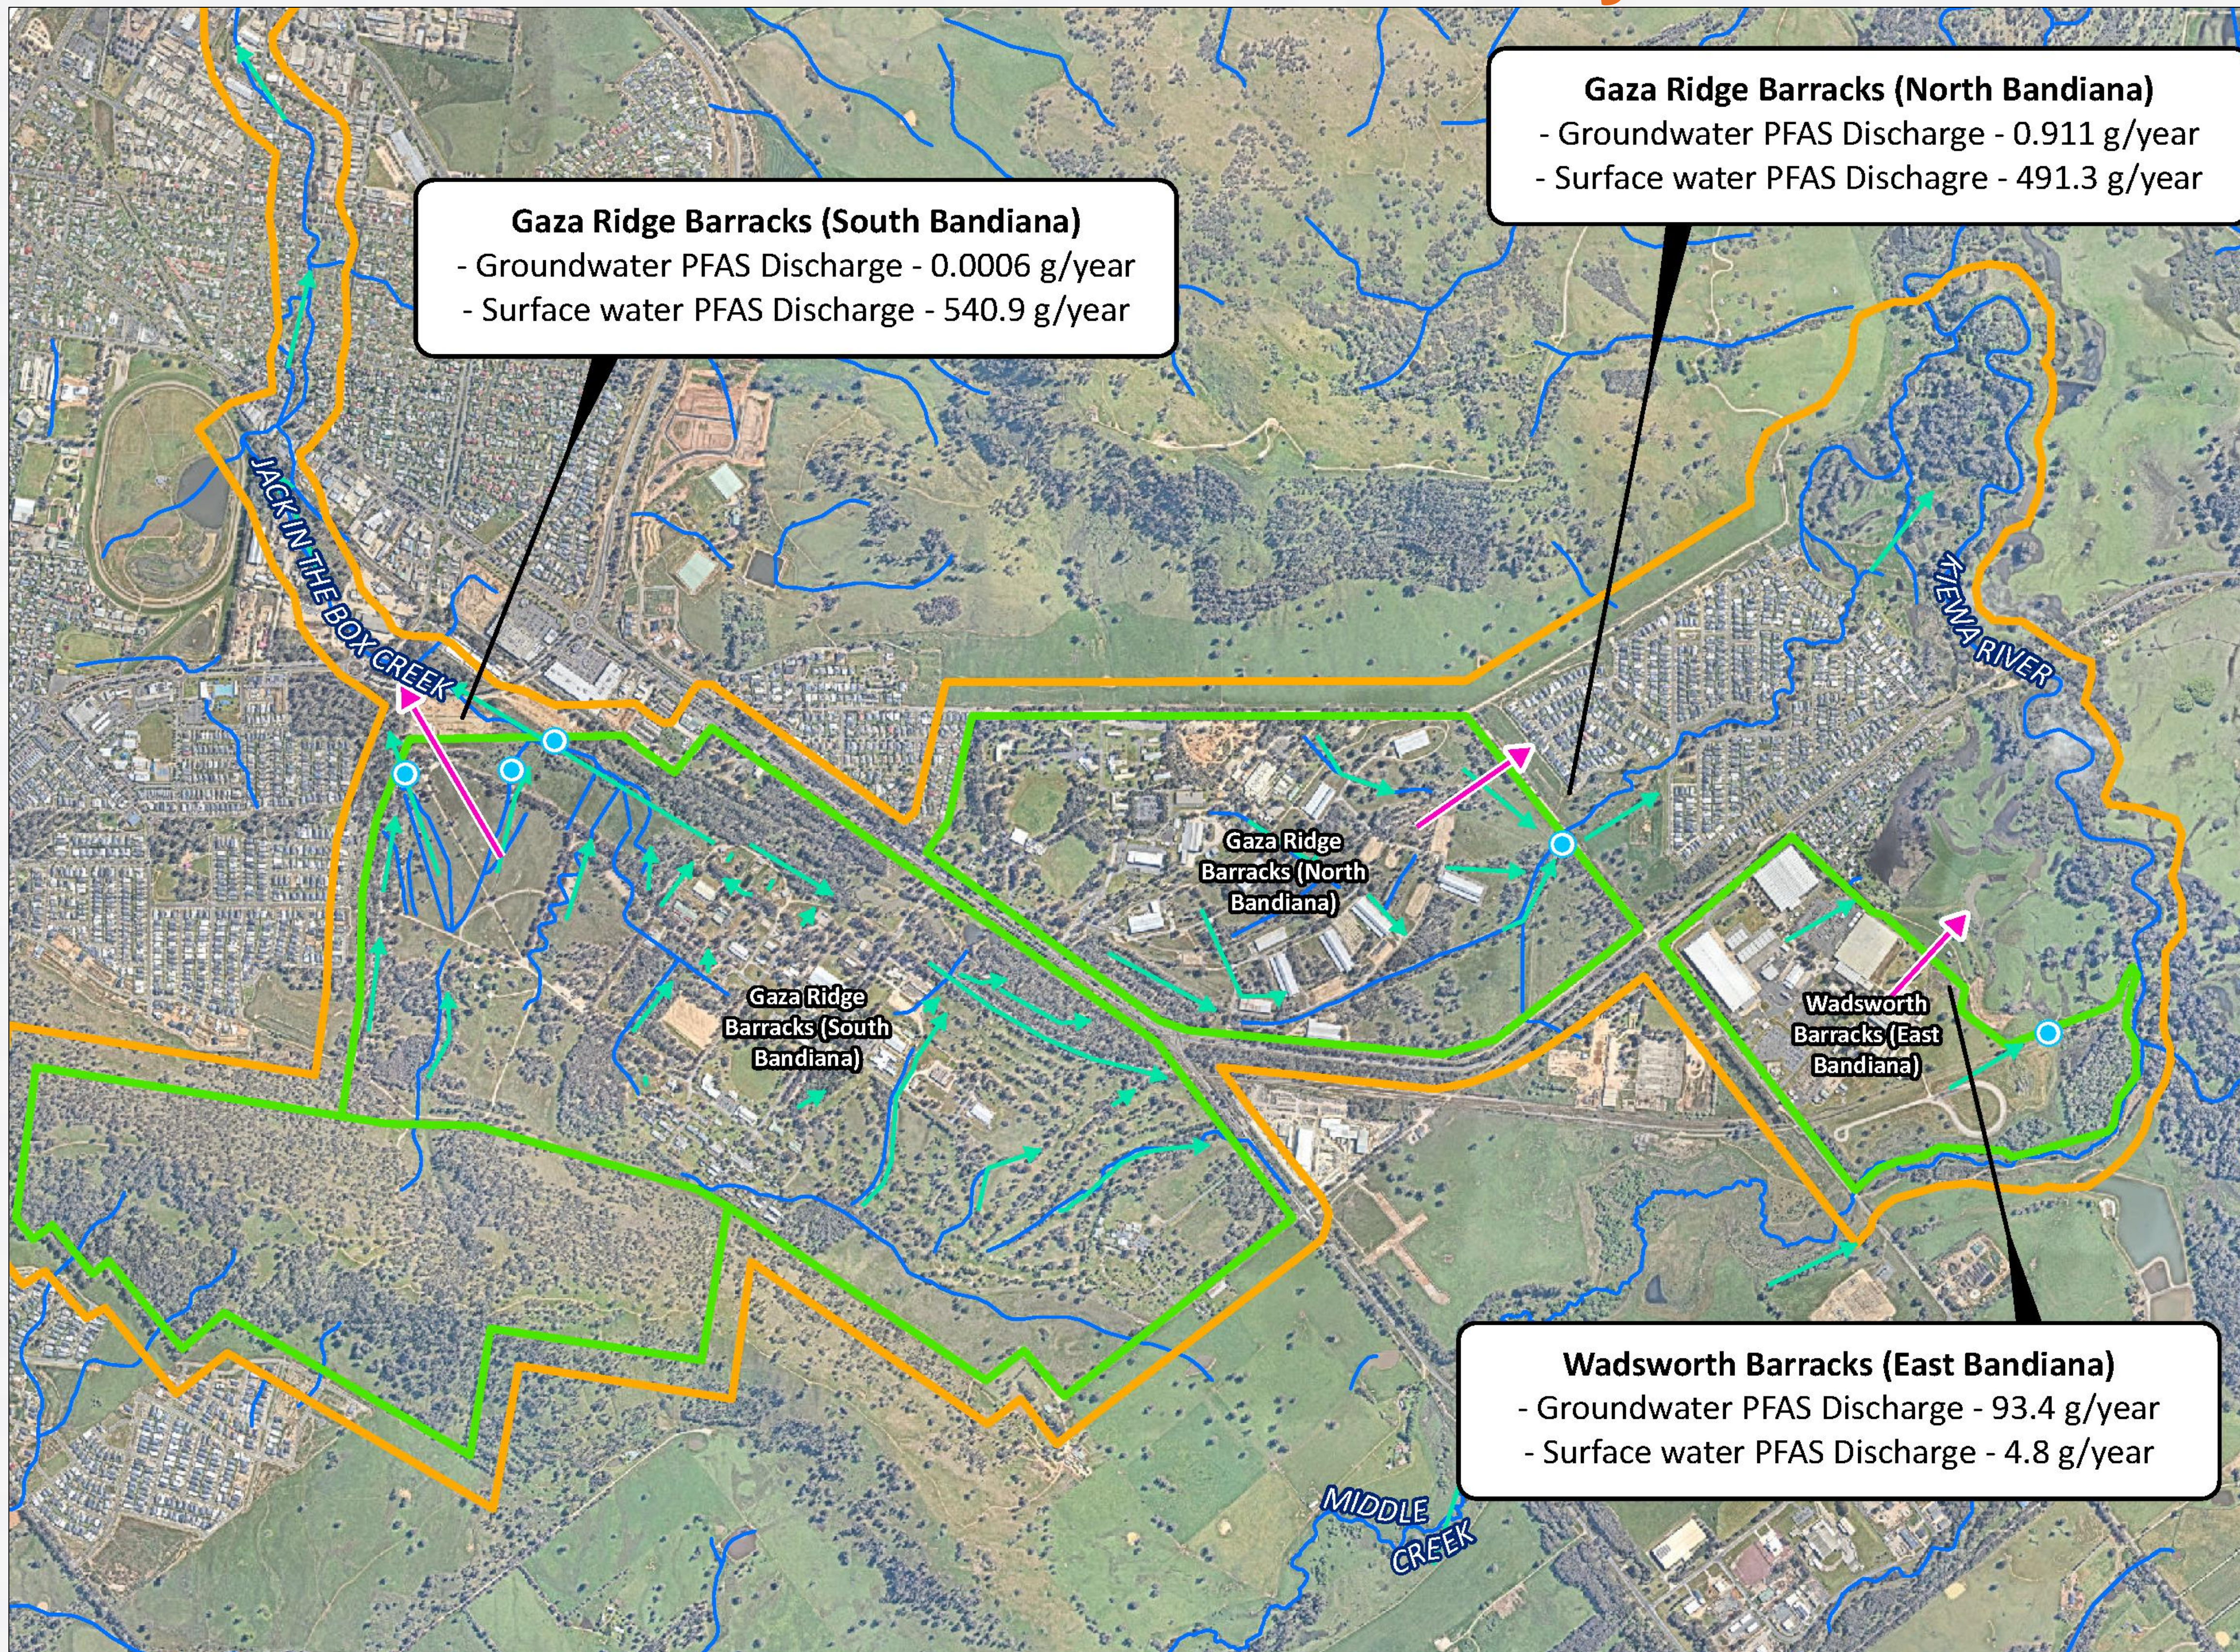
Gaza Ridge Barracks (North Bandiana)
- Groundwater PFAS Discharge - 0.911 g/year
- Surface water PFAS Dischagre - 491.3 g/year

Gaza Ridge Barracks (South Bandiana)
- Groundwater PFAS Discharge - 0.0006 g/year
- Surface water PFAS Discharge - 540.9 g/year

JACK IN THE BOX CREEK

KIEWA RIVER

Gaza Ridge Barracks (North Bandiana)

Gaza Ridge Barracks (South Bandiana)

Wadsworth Barracks (East Bandiana)

Wadsworth Barracks (East Bandiana)
- Groundwater PFAS Discharge - 93.4 g/year
- Surface water PFAS Discharge - 4.8 g/year

MIDDLE CREEK